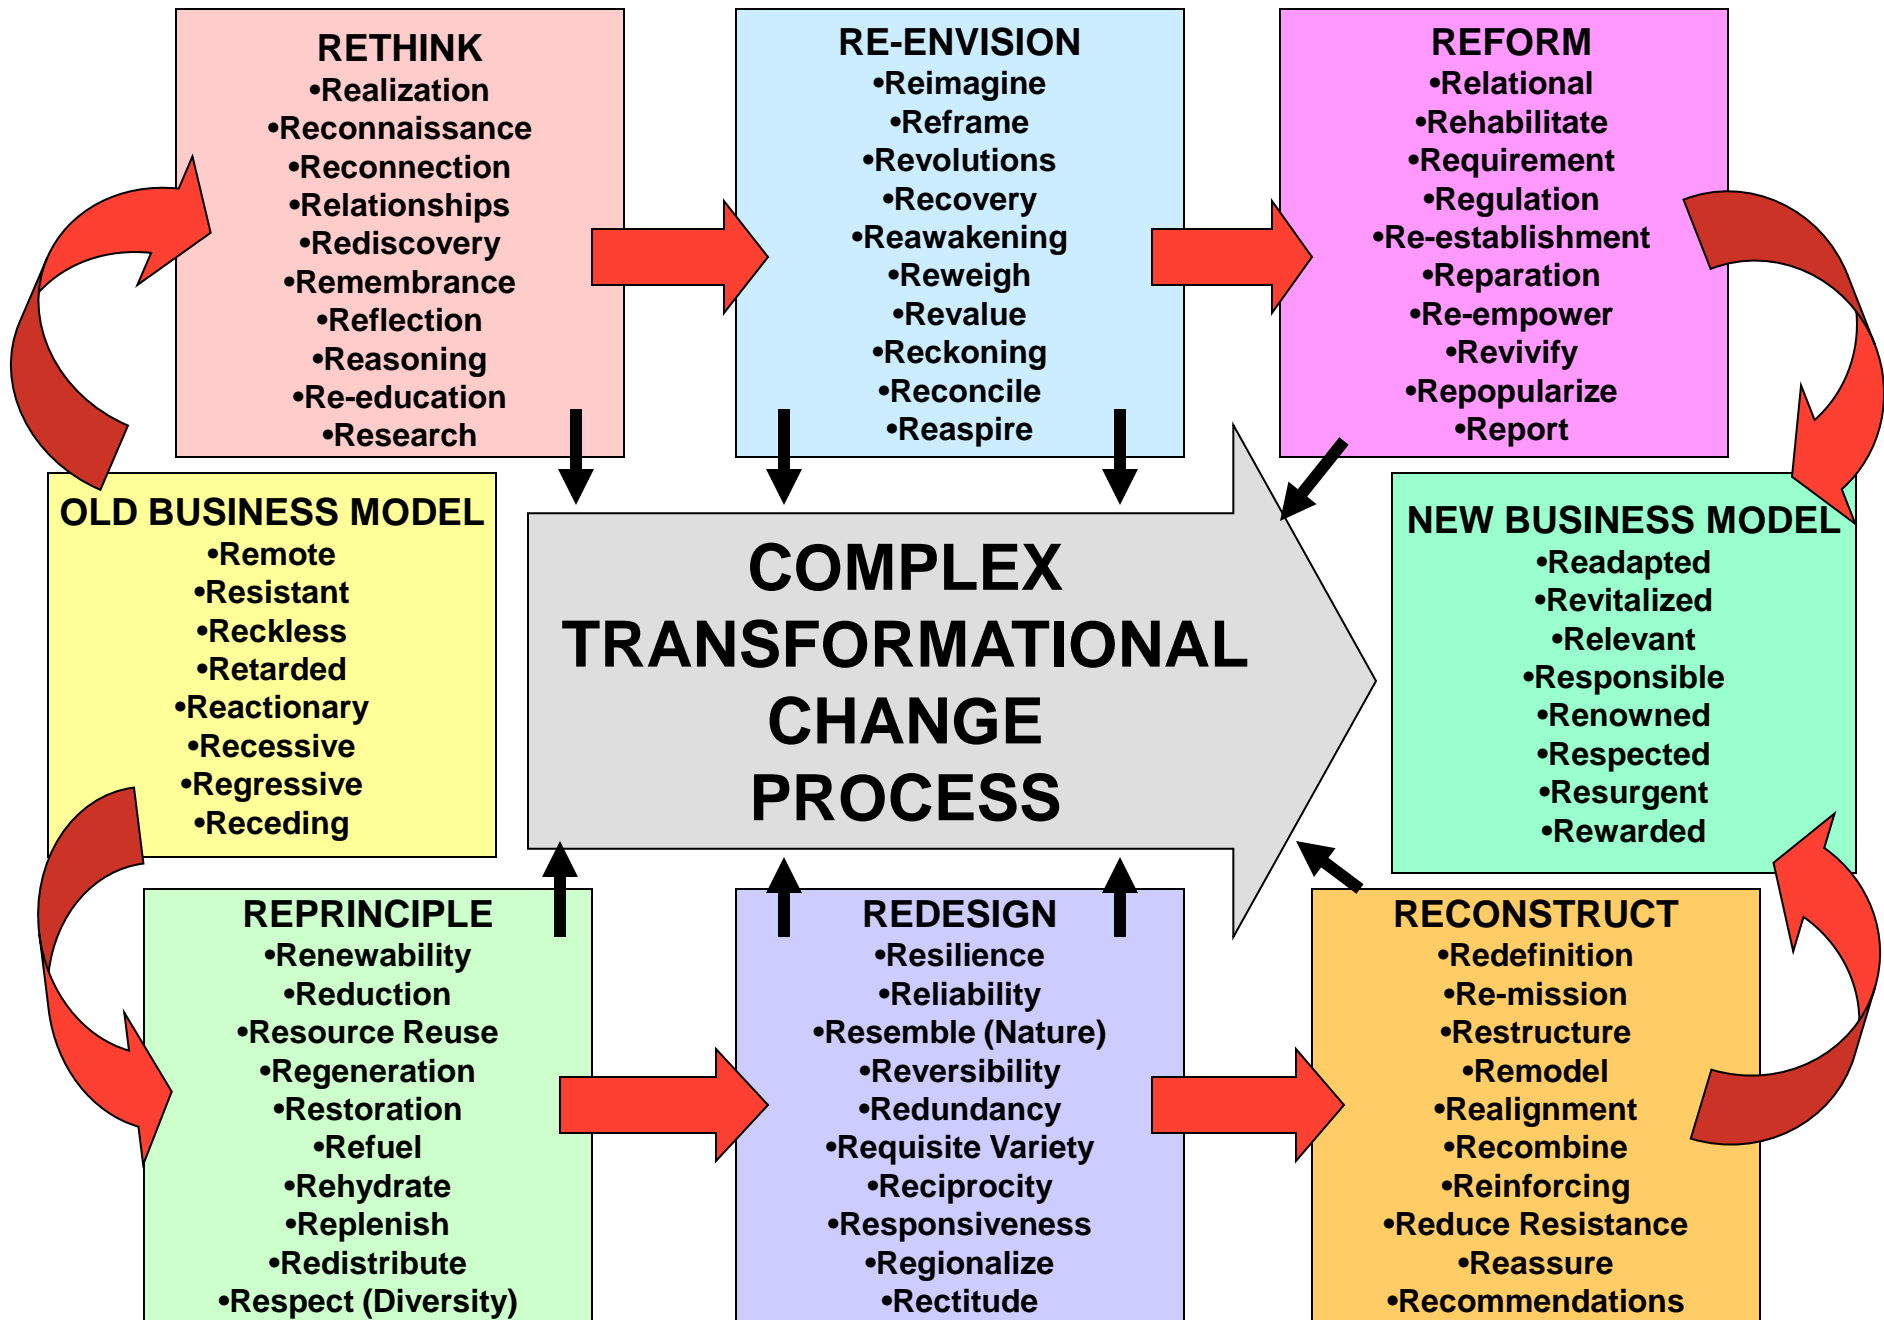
RETHINK
•Realization
•Reconnaissance
•Reconnection
•Relationships
•Rediscovery
•Remembrance
•Reflection
•Reasoning
•Re-education
•Research

RE-ENVISION
•Reimagine
•Reframe
•Revolutions
•Recovery
•Reawakening
•Reweigh
•Revalue
•Reckoning
•Reconcile
•Reaspire

REFORM
•Relational
•Rehabilitate
•Requirement
•Regulation
•Re-establishment
•Reparation
•Re-empower
•Revivify
•Repopularize
•Report

OLD BUSINESS MODEL
•Remote
•Resistant
•Reckless
•Retarded
•Reactionary
•Recessive
•Regressive
•Receding

COMPLEX TRANSFORMATIONAL CHANGE PROCESS

NEW BUSINESS MODEL
•Readapted
•Revitalized
•Relevant
•Responsible
•Renowned
•Respected
•Resurgent
•Rewarded

REPRINCIPLE
•Renewability
•Reduction
•Resource Reuse
•Regeneration
•Restoration
•Refuel
•Rehydrate
•Replenish
•Redistribute
•Respect (Diversity)

REDESIGN
•Resilience
•Reliability
•Resemble (Nature)
•Reversibility
•Redundancy
•Requisite Variety
•Reciprocity
•Responsiveness
•Regionalize
•Rectitude

RECONSTRUCT
•Redefinition
•Re-mission
•Restructure
•Remodel
•Realignment
•Recombine
•Reinforcing
•Reduce Resistance
•Reassure
•Recommendations